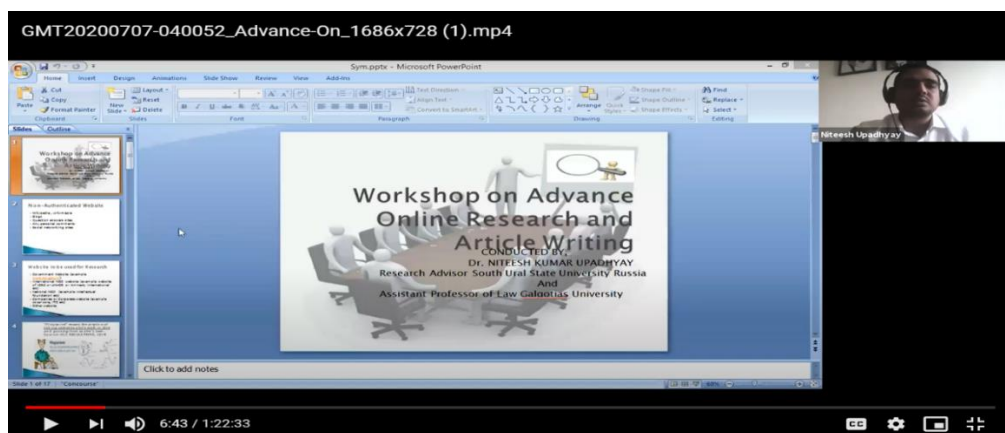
GMT20200707-040052_Advance-On_1686x728 (1).mp4

Sym.pptx - Microsoft PowerPoint

Home Insert Design Animations Slide Show Review View Add-Ins

Cut Copy Format Painter Paste Clipboard New Slide Layout Reset Delete Slides Font Paragraph Text Direction Align Text Convert to SmartArt Drawing Arrange Quick Styles Shape Fill Shape Outline Shape Effects Find Replace Select Editing

Slides Outline

Niteesh Upadhyay

Workshop on Advance Online Research and Article Writing
CONDUCTED BY:
Dr. NITEESH KUMAR UPADHYAY
Research Advisor South Ural State University Russia
And
Assistant Professor of Law Galgotias University

Non-Authenticated Website

Website links used for Research

Click to add notes

Slide 1 of 17 "Concourse"

6:43 / 1:22:33

CC